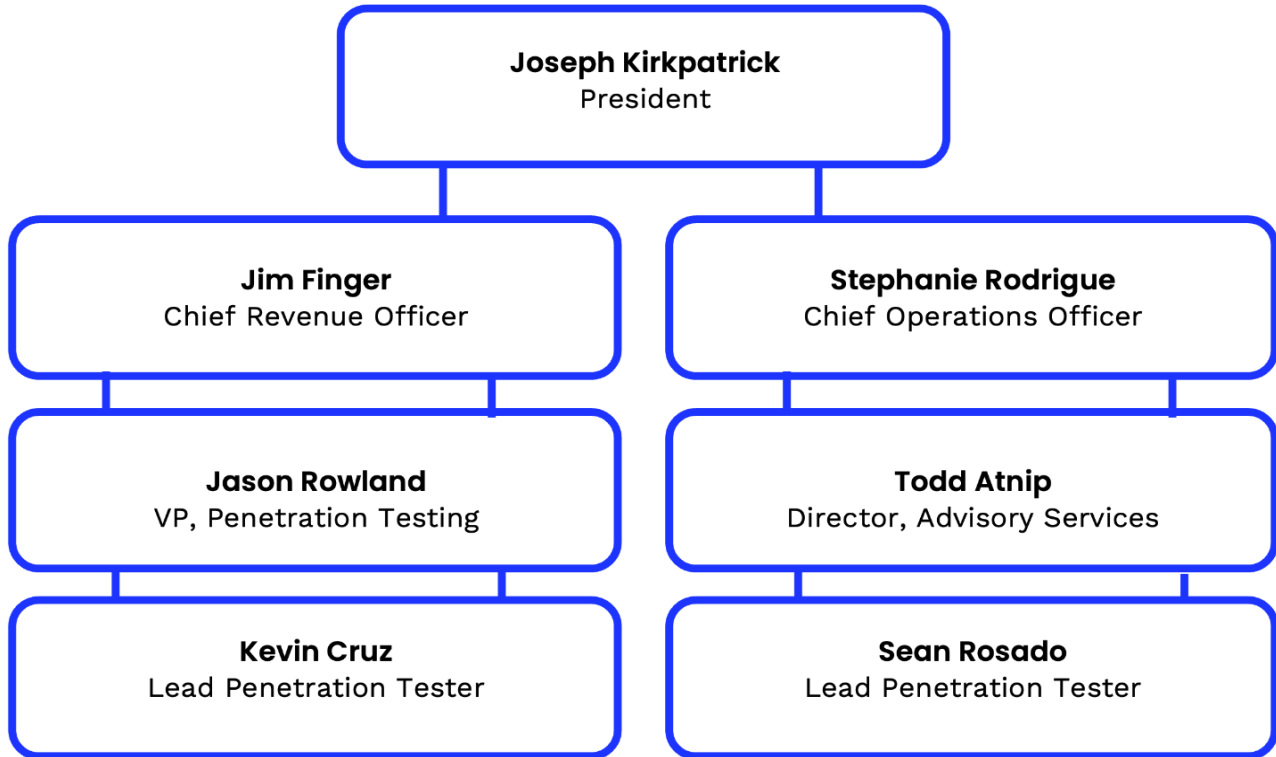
Joseph Kirkpatrick
President

Jim Finger
Chief Revenue Officer

Stephanie Rodrigue
Chief Operations Officer

Jason Rowland
VP, Penetration Testing

Todd Atnip
Director, Advisory Services

Kevin Cruz
Lead Penetration Tester

Sean Rosado
Lead Penetration Tester